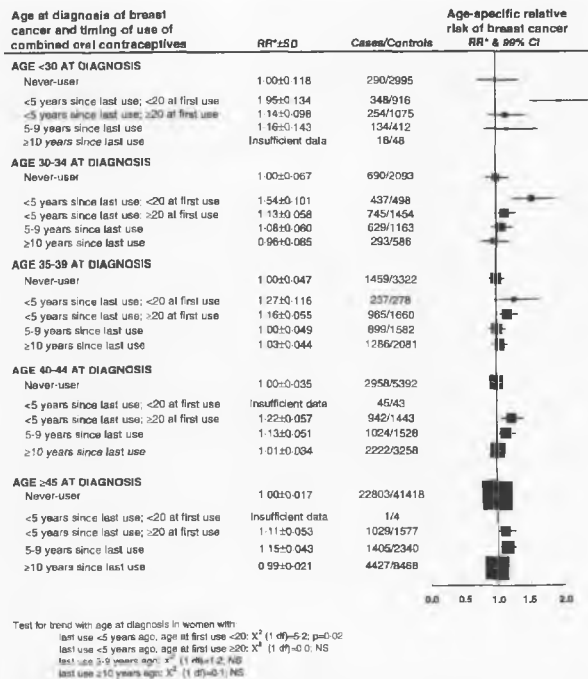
| Age at diagnosis of breast cancer and timing of use of combined oral contraceptives | RR*±SD | Cases/Controls | Age-specific relative risk of breast cancer RR* & 99% CI |
|---|---|---|---|
| **AGE <30 AT DIAGNOSIS** | | | |
| Never-user | 1·00±0·118 | 290/2995 | |
| <5 years since last use; <20 at first use | 1·95±0·134 | 348/916 | |
| <5 years since last use; ≥20 at first use | 1·14±0·098 | 254/1075 | |
| 5-9 years since last use | 1·16±0·143 | 134/412 | |
| ≥10 years since last use | Insufficient data | 18/48 | |
| **AGE 30-34 AT DIAGNOSIS** | | | |
| Never-user | 1·00±0·067 | 690/2093 | |
| <5 years since last use; <20 at first use | 1·54±0·101 | 437/498 | |
| <5 years since last use; ≥20 at first use | 1·13±0·058 | 745/1454 | |
| 5-9 years since last use | 1·08±0·060 | 629/1163 | |
| ≥10 years since last use | 0·96±0·085 | 293/586 | |
| **AGE 35-39 AT DIAGNOSIS** | | | |
| Never-user | 1·00±0·047 | 1459/3322 | |
| <5 years since last use; <20 at first use | 1·27±0·116 | 237/278 | |
| <5 years since last use; ≥20 at first use | 1·16±0·055 | 965/1660 | |
| 5-9 years since last use | 1·00±0·049 | 899/1582 | |
| ≥10 years since last use | 1·03±0·044 | 1286/2081 | |
| **AGE 40-44 AT DIAGNOSIS** | | | |
| Never-user | 1·00±0·035 | 2958/5392 | |
| <5 years since last use; <20 at first use | Insufficient data | 45/43 | |
| <5 years since last use; ≥20 at first use | 1·22±0·057 | 942/1443 | |
| 5-9 years since last use | 1·13±0·051 | 1024/1526 | |
| ≥10 years since last use | 1·01±0·034 | 2222/3258 | |
| **AGE ≥45 AT DIAGNOSIS** | | | |
| Never-user | 1·00±0·017 | 22803/41418 | |
| <5 years since last use; <20 at first use | Insufficient data | 1/4 | |
| <5 years since last use; ≥20 at first use | 1·11±0·053 | 1029/1577 | |
| 5-9 years since last use | 1·15±0·043 | 1405/2340 | |
| ≥10 years since last use | 0·99±0·021 | 4427/8468 | |

0.0 0.5 1.0 1.5 2.0

Test for trend with age at diagnosis in women with:
last use <5 years ago, age at first use <20: $X^2$ (1 df)=5·2; p=0·02
last use <5 years ago, age at first use ≥20: $X^2$ (1 df)=0·0; NS
last use 5-9 years ago: $X^2$ (1 df)=1·2; NS
last use ≥10 years ago: $X^2$ (1 df)=0·1; NS